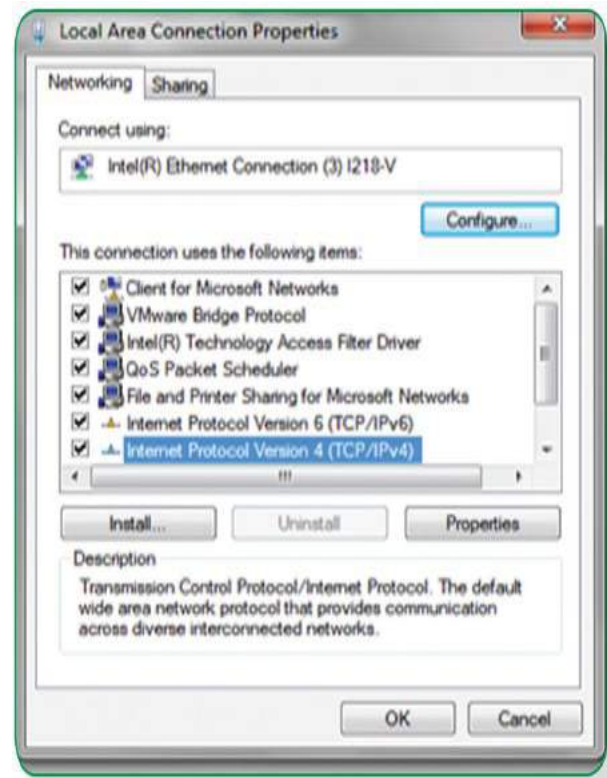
Local Area Connection Properties

Networking Sharing

Connect using:

Intel(R) Ethernet Connection (3) I218-V

Configure...

This connection uses the following items:

Client for Microsoft Networks
VMware Bridge Protocol
Intel(R) Technology Access Filter Driver
QoS Packet Scheduler
File and Printer Sharing for Microsoft Networks
Internet Protocol Version 6 (TCP/IPv6)
Internet Protocol Version 4 (TCP/IPv4)

Install... Uninstall Properties

Description

Transmission Control Protocol/Internet Protocol. The default wide area network protocol that provides communication across diverse interconnected networks.

OK Cancel